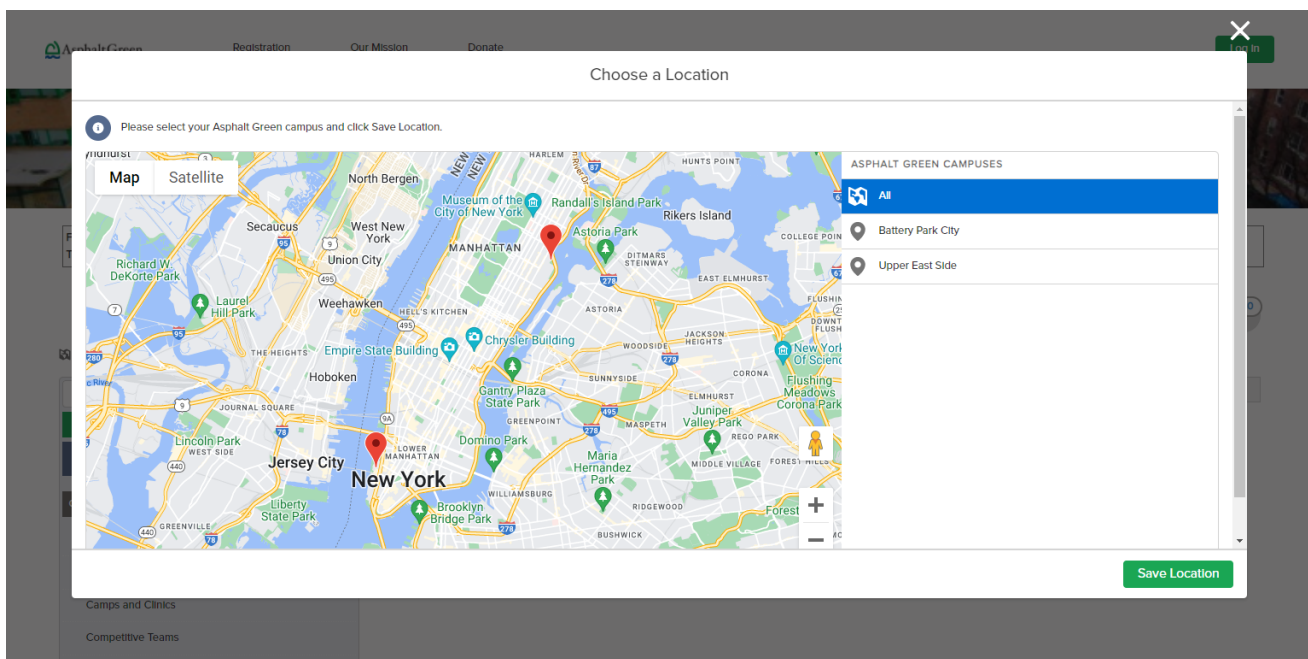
Asphalt Green
Registration
Our Mission
Donate
Log In

Choose a Location

Please select your Asphalt Green campus and click Save Location.

Map
Satellite

North Bergen
Secaucus
West New York
Union City
Richard W. DeKorte Park
Laurel Hill Park
Weehawken
HELL'S KITCHEN
THE HEIGHTS
Hoboken
JOURNAL SQUARE
Lincoln Park
WEST SIDE
Jersey City
Liberty State Park
GREENVILLE
HARLEM
HUNTS POINT
Museum of the City of New York
Randall's Island Park
Rikers Island
MANHATTAN
Astoria Park
DITMARS STEINWAY
COLLEGE POINT
EAST ELMHURST
ASTORIA
FLUSHING
Empire State Building
Chrysler Building
WOODSIDE
JACKSON HEIGHTS
New York Hall of Science
CORONA
SUNNYSIDE
Gantry Plaza State Park
Flushing Meadows Corona Park
ELMHURST
GREENPOINT
Juniper Valley Park
MASPETH
REGO PARK
LOWER MANHATTAN
Domino Park
New York
Maria Hernandez Park
MIDDLE VILLAGE
FOREST HILLS
WILLIAMSBURG
Brooklyn Bridge Park
RIDGEWOOD
Forest
BUSHWICK

ASPHALT GREEN CAMPUSES
All
Battery Park City
Upper East Side

Save Location

Camps and Clinics
Competitive Teams